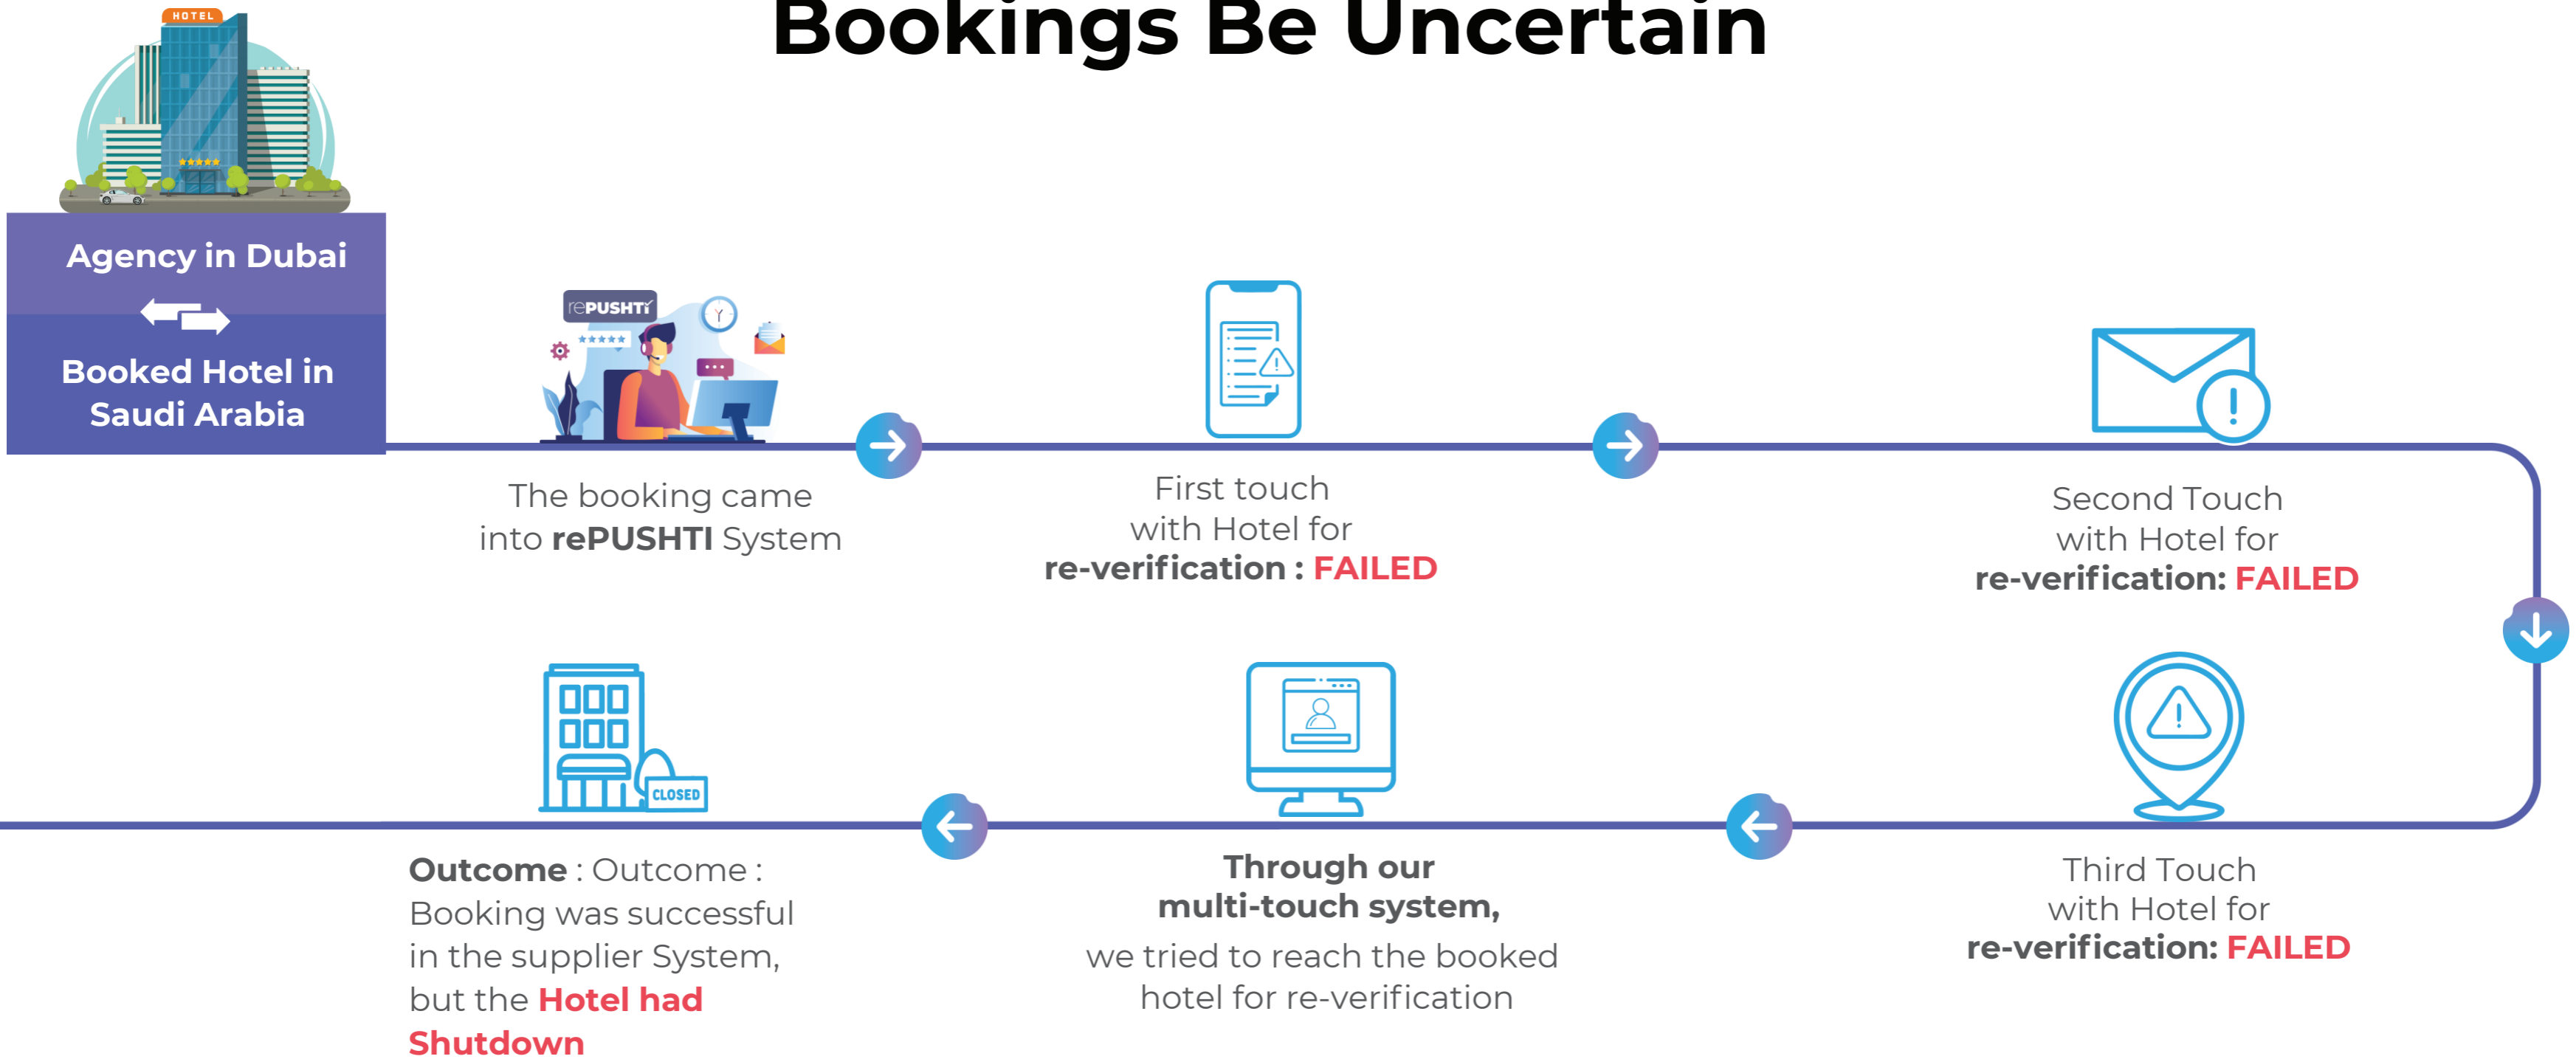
Bookings Be Uncertain

HOTEL

Agency in Dubai

Booked Hotel in Saudi Arabia

rePUSHTI

The booking came into **rePUSHTI** System

First touch with Hotel for **re-verification : FAILED**

Second Touch with Hotel for **re-verification: FAILED**

Third Touch with Hotel for **re-verification: FAILED**

**Through our multi-touch system,** we tried to reach the booked hotel for re-verification

CLOSED

**Outcome** : Outcome : Booking was successful in the supplier System, but the **Hotel had Shutdown**